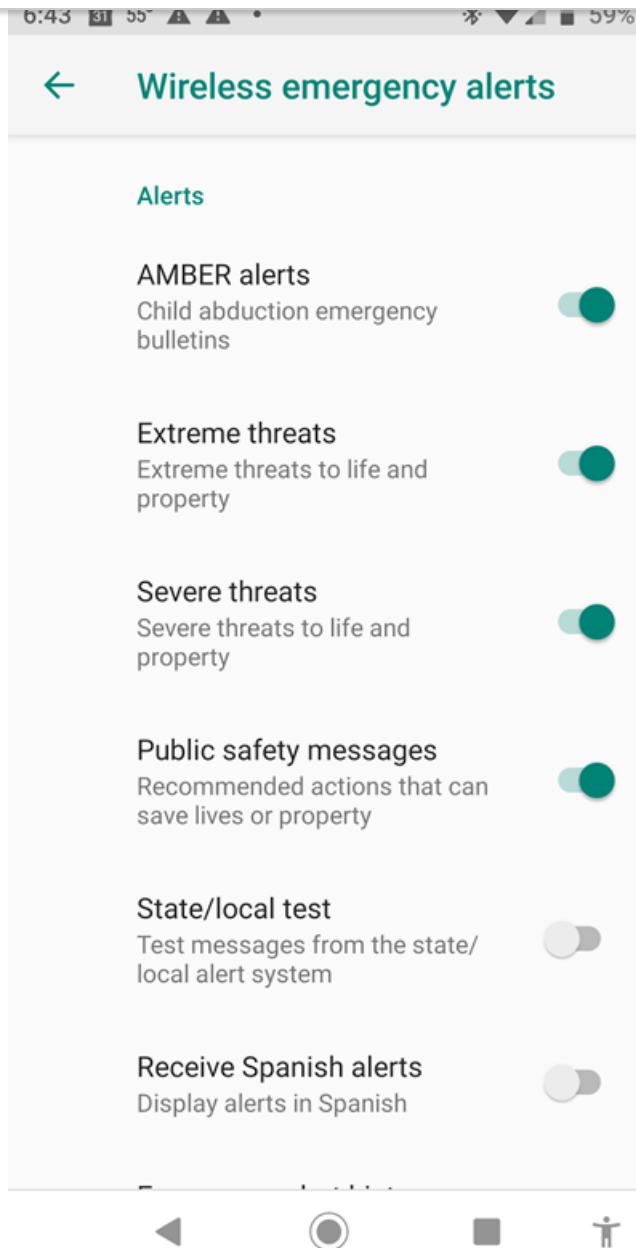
6:43 31 55° 59%

Wireless emergency alerts

Alerts

AMBER alerts
Child abduction emergency bulletins

Extreme threats
Extreme threats to life and property

Severe threats
Severe threats to life and property

Public safety messages
Recommended actions that can save lives or property

State/local test
Test messages from the state/ local alert system

Receive Spanish alerts
Display alerts in Spanish

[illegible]